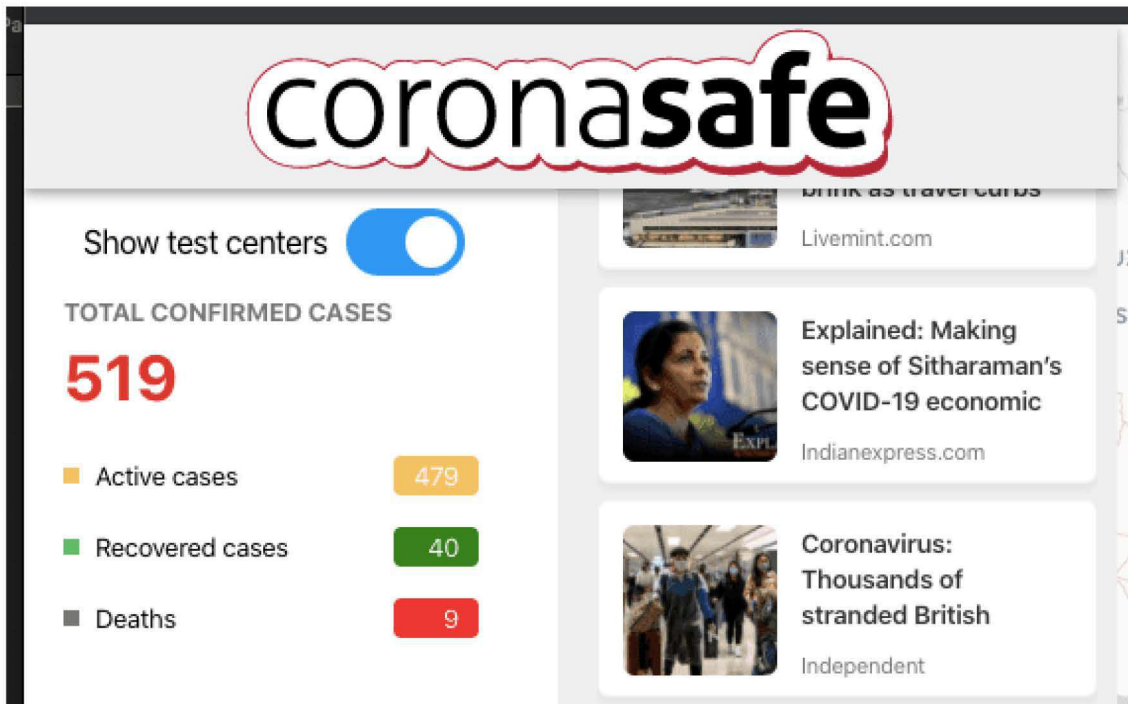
coronasafe

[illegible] brink as travel curbs
Livemint.com

Show test centers

TOTAL CONFIRMED CASES

519

Active cases 479

Recovered cases 40

Deaths 9

Explained: Making sense of Sitharaman's COVID-19 economic
Indianexpress.com

Coronavirus: Thousands of stranded British
Independent